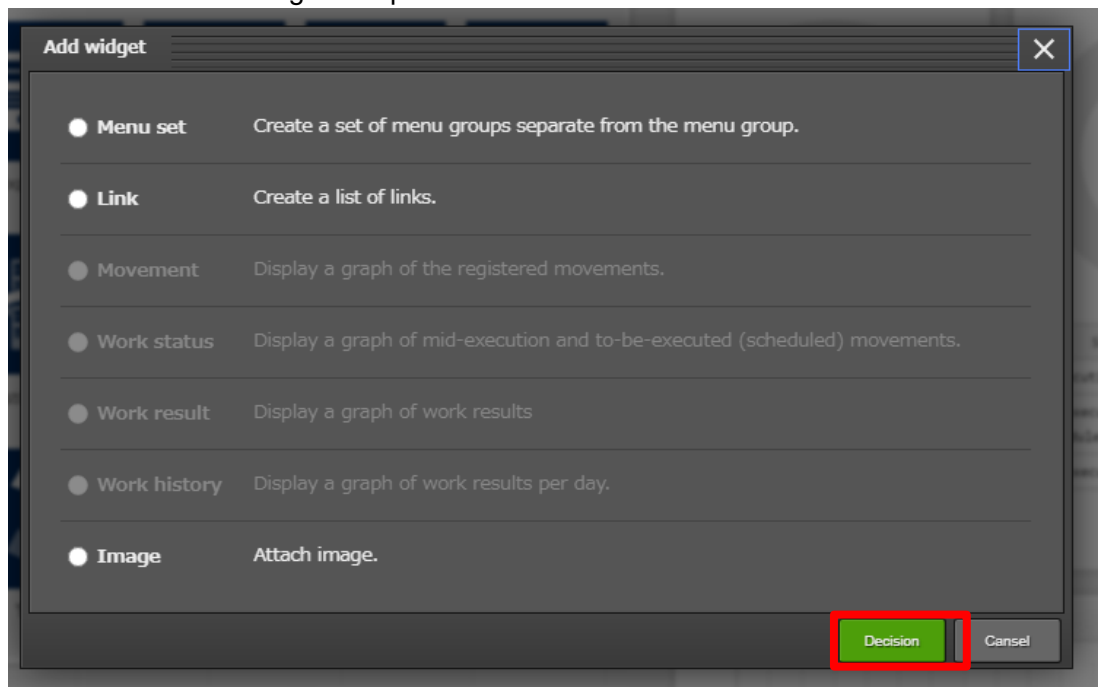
Add widget

Menu set Create a set of menu groups separate from the menu group.

Link Create a list of links.

Movement Display a graph of the registered movements.

Work status Display a graph of mid-execution and to-be-executed (scheduled) movements.

Work result Display a graph of work results

Work history Display a graph of work results per day.

Image Attach image.

Decision Cansel